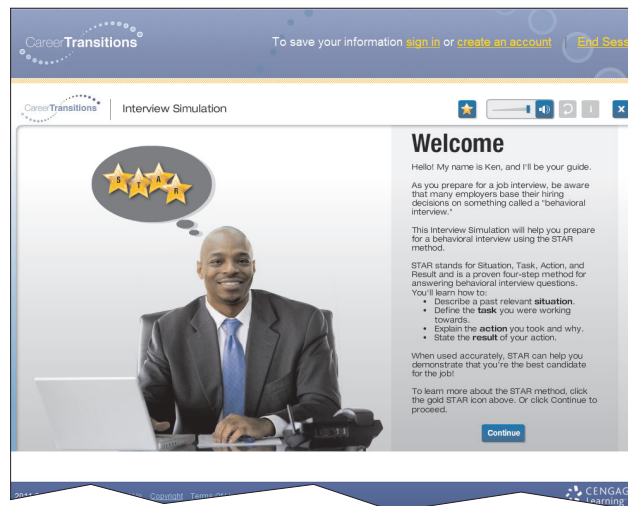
CareerTransitions

To save your information sign in or create an account | End Sess

CareerTransitions | Interview Simulation

S T A R

Welcome

Hello! My name is Ken, and I'll be your guide.

As you prepare for a job interview, be aware that many employers base their hiring decisions on something called a "behavioral interview."

This Interview Simulation will help you prepare for a behavioral interview using the STAR method.

STAR stands for Situation, Task, Action, and Result and is a proven four-step method for answering behavioral interview questions. You'll learn how to:

- Describe a past relevant **situation**.
- Define the **task** you were working towards.
- Explain the **action** you took and why.
- State the **result** of your action.

When used accurately, STAR can help you demonstrate that you're the best candidate for the job!

To learn more about the STAR method, click the gold STAR icon above. Or click Continue to proceed.

Continue

2011 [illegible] Copyright Terms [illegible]

CENGAG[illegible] Learning